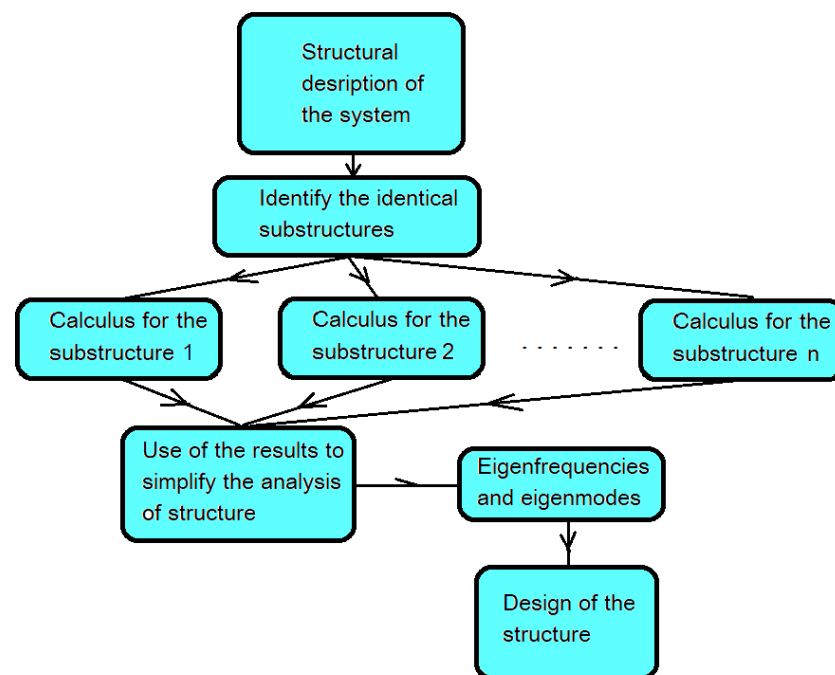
Structural desription of the system

Identify the identical substructures

Calculus for the substructure 1

Calculus for the substructure 2

. . . . . . . .

Calculus for the substructure n

Use of the results to simplify the analysis of structure

Eigenfrequencies and eigenmodes

Design of the structure